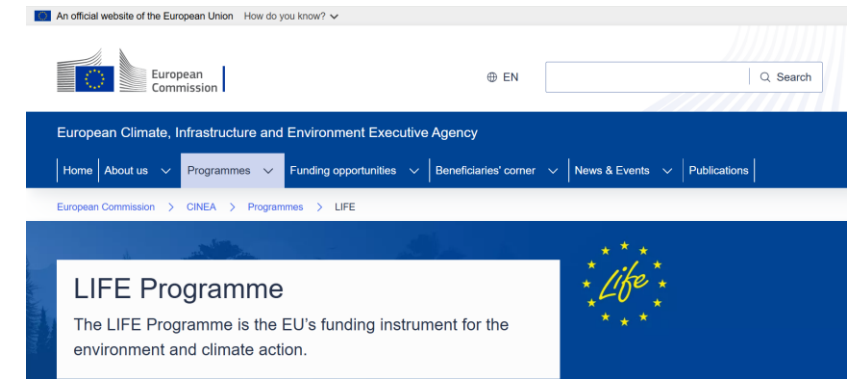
An official website of the European Union How do you know?

European Commission

EN

Search

European Climate, Infrastructure and Environment Executive Agency

Home | About us | Programmes | Funding opportunities | Beneficiaries' corner | News & Events | Publications

European Commission > CINEA > Programmes > LIFE

LIFE Programme

The LIFE Programme is the EU's funding instrument for the environment and climate action.

Life